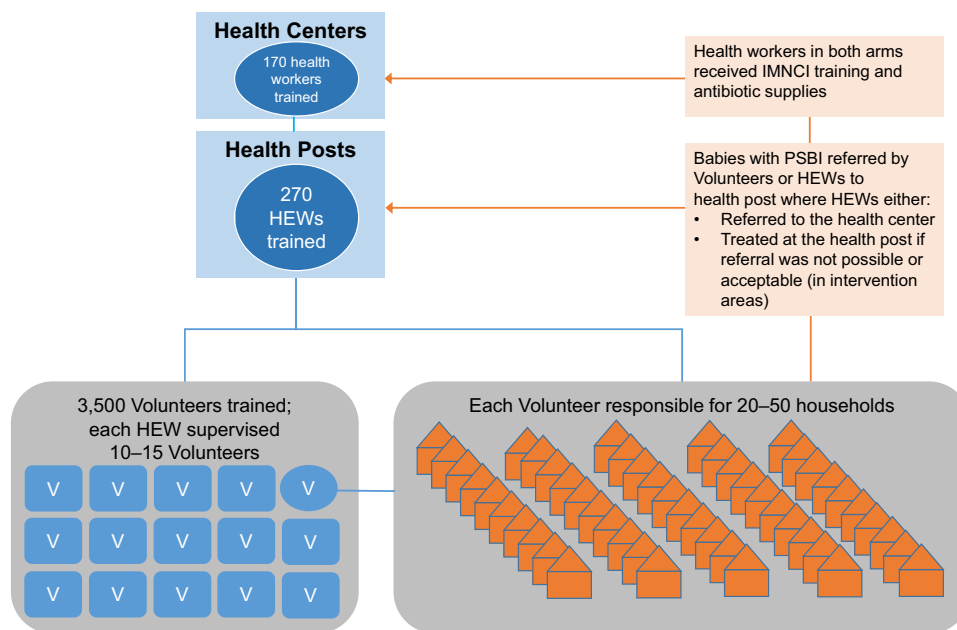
Health Centers

170 health workers trained

Health workers in both arms received IMNCI training and antibiotic supplies

Health Posts

270 HEWs trained

Babies with PSBI referred by Volunteers or HEWs to health post where HEWs either:
• Referred to the health center
• Treated at the health post if referral was not possible or acceptable (in intervention areas)

3,500 Volunteers trained; each HEW supervised 10–15 Volunteers

V V V V V
V V V V V
V V V V V

Each Volunteer responsible for 20–50 households